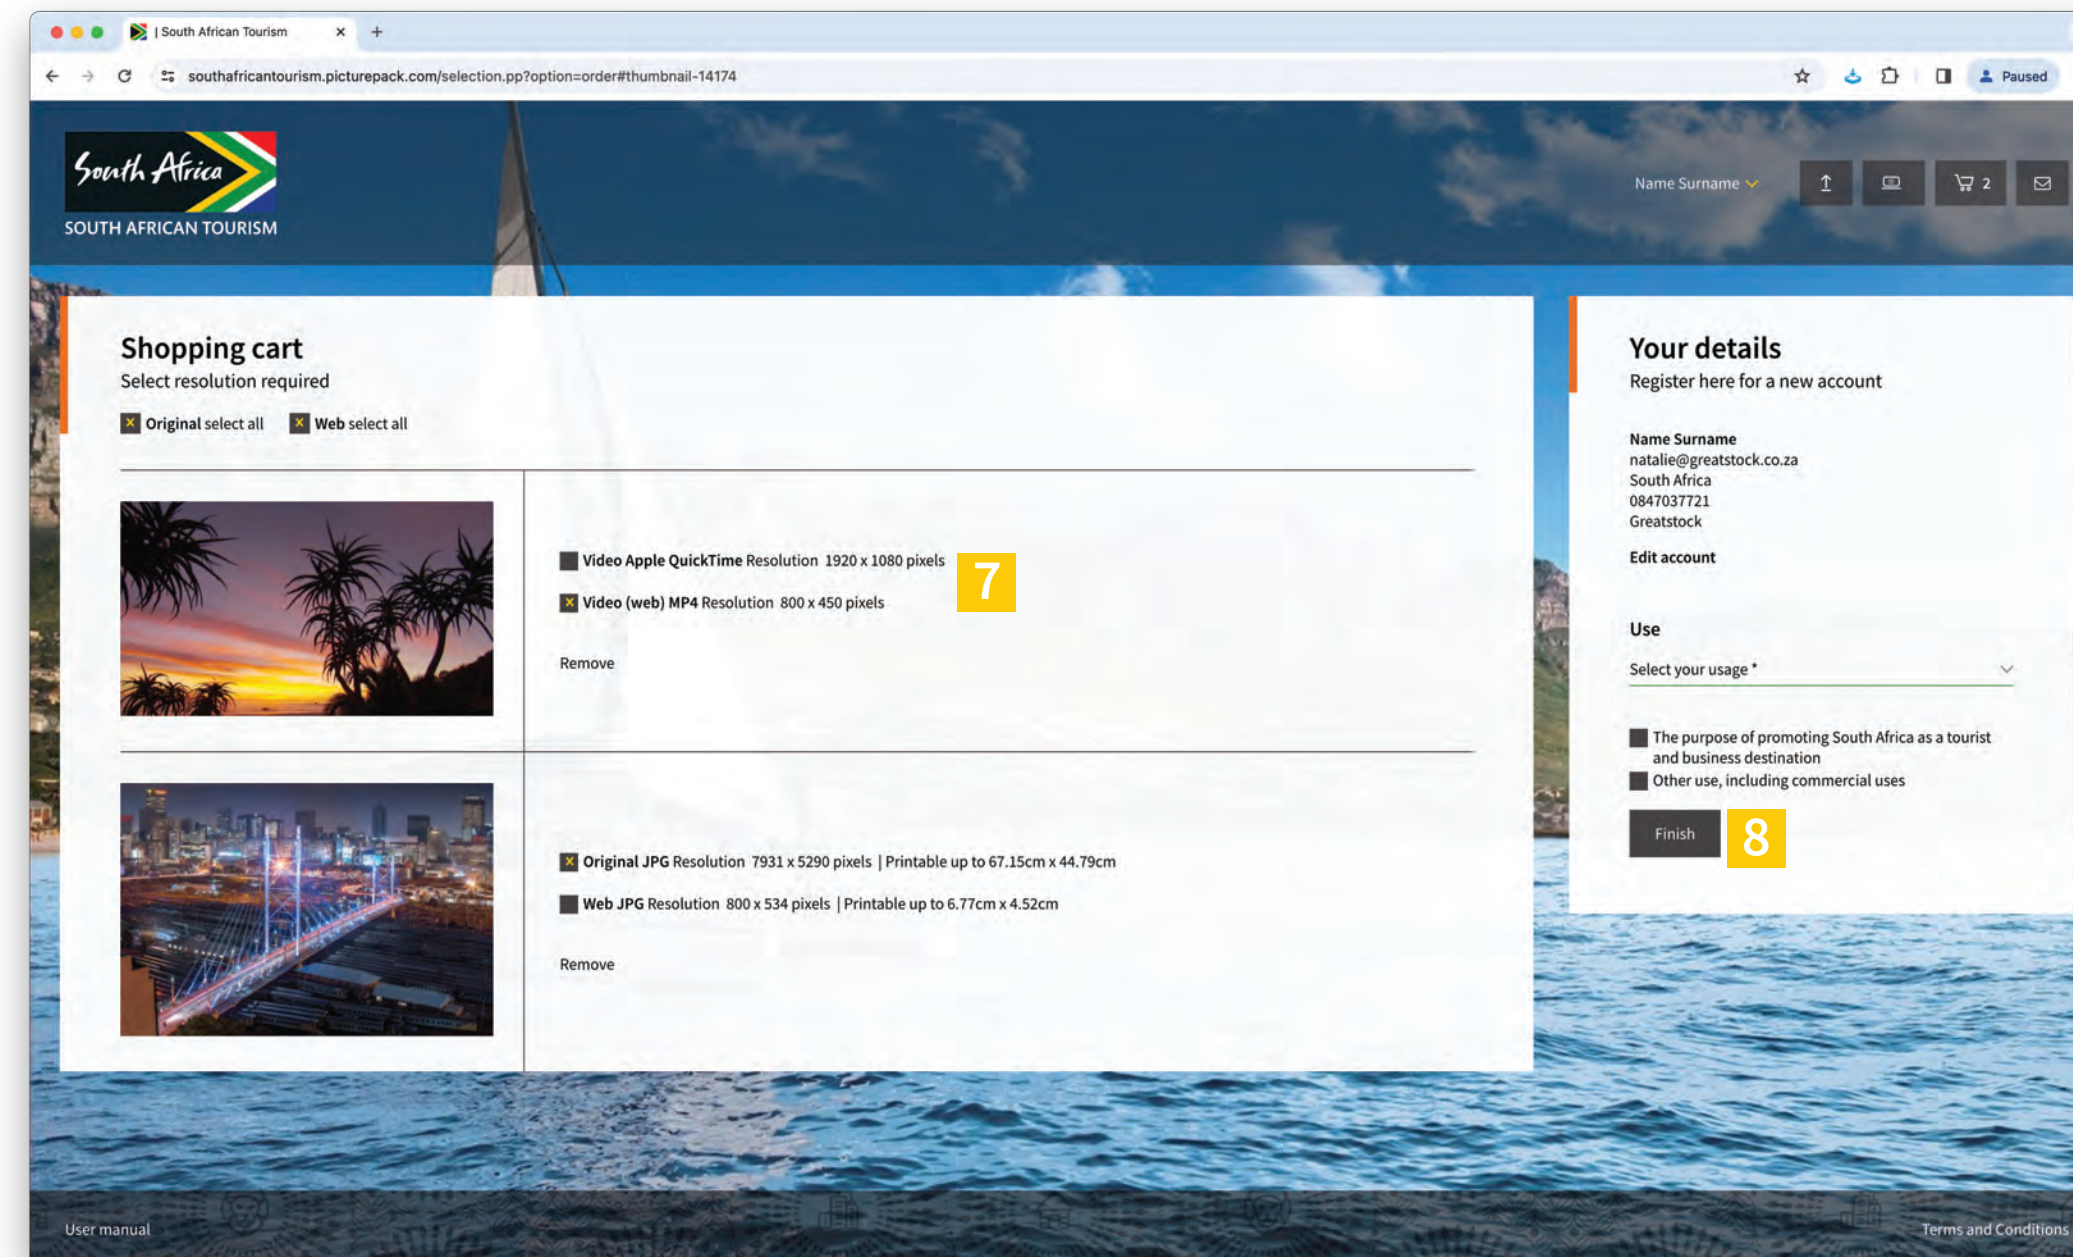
| South African Tourism

southafricantourism.picturepack.com/selection.pp?option=order#thumbnail-14174

Paused

South Africa
SOUTH AFRICAN TOURISM

Name Surname

2

Shopping cart
Select resolution required

Original select all   Web select all

Video Apple QuickTime Resolution 1920 x 1080 pixels

Video (web) MP4 Resolution 800 x 450 pixels

Remove

7

Original JPG Resolution 7931 x 5290 pixels | Printable up to 67.15cm x 44.79cm

Web JPG Resolution 800 x 534 pixels | Printable up to 6.77cm x 4.52cm

Remove

Your details
Register here for a new account

Name Surname
natalie@greatstock.co.za
South Africa
0847037721
Greatstock

Edit account

Use

Select your usage *

The purpose of promoting South Africa as a tourist and business destination

Other use, including commercial uses

Finish

8

User manual

Terms and Conditions